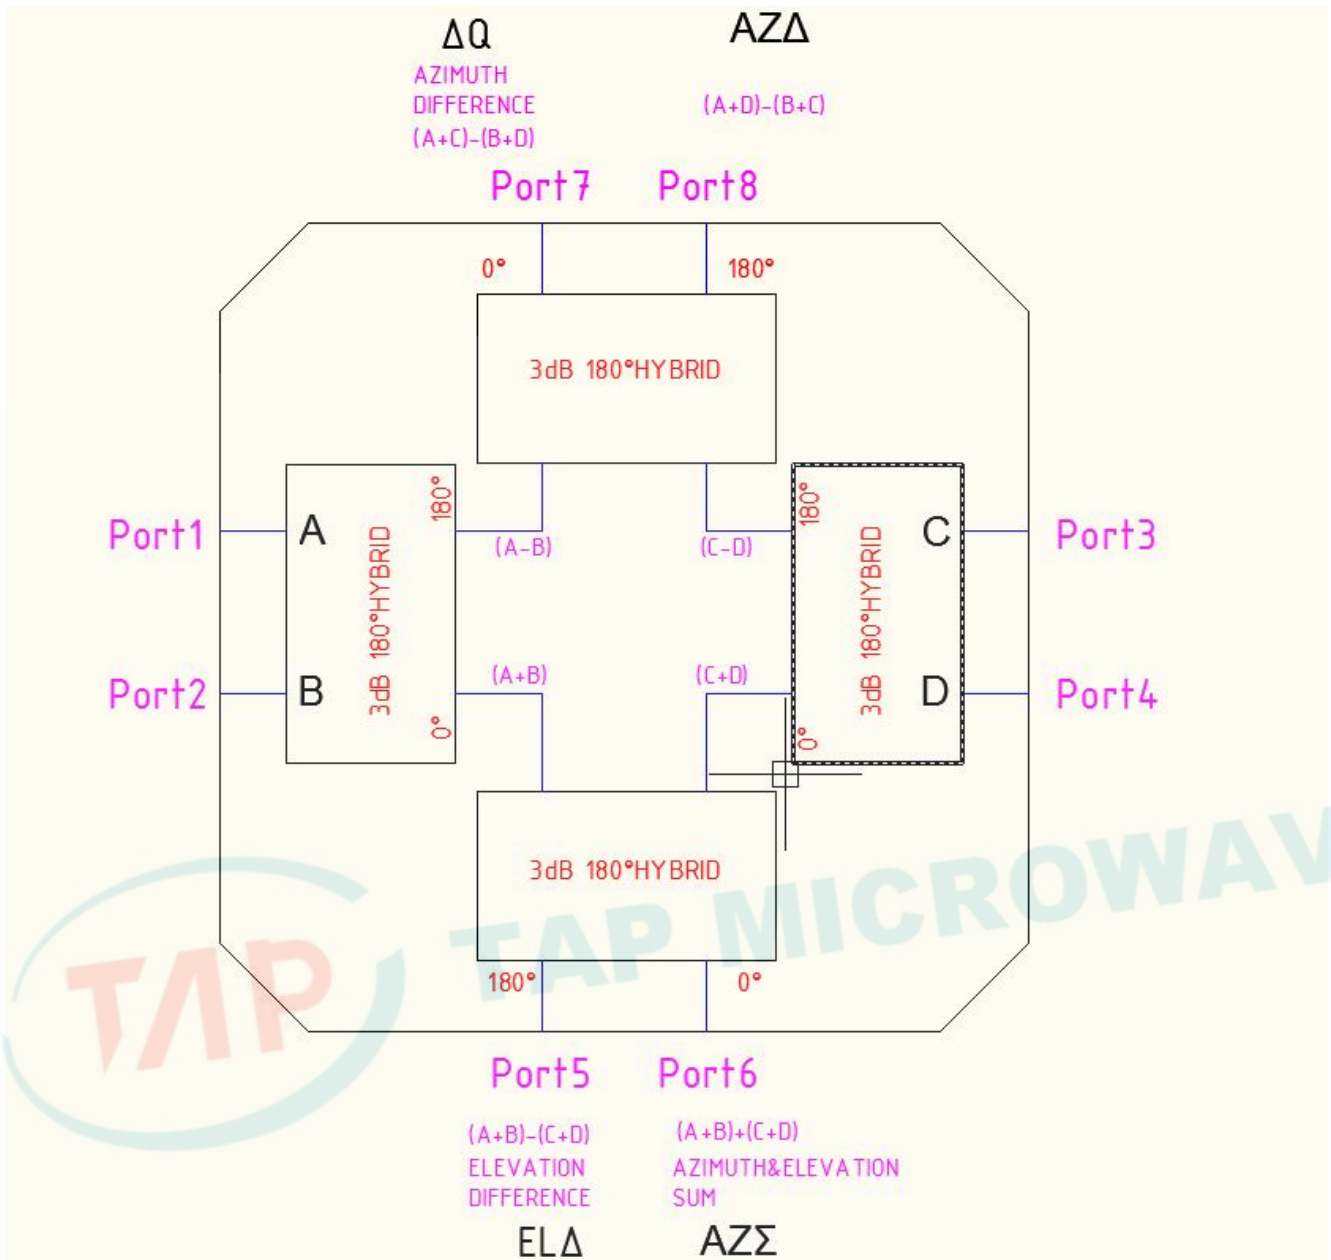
ΔQ
AZIMUTH DIFFERENCE
(A+C)-(B+D)

AZΔ
(A+D)-(B+C)

Port7 Port8

0° 180°

3dB 180°HYBRID

Port1 A
Port2 B

3dB 180°HYBRID
180°
0°

(A-B)
(A+B)

(C-D)
(C+D)

180°
0°
3dB 180°HYBRID

C Port3
D Port4

3dB 180°HYBRID

180° 0°

TAP MICROWAV

TAP

Port5 Port6

(A+B)-(C+D)
ELEVATION
DIFFERENCE

(A+B)+(C+D)
AZIMUTH&ELEVATION
SUM

ELΔ AZΣ